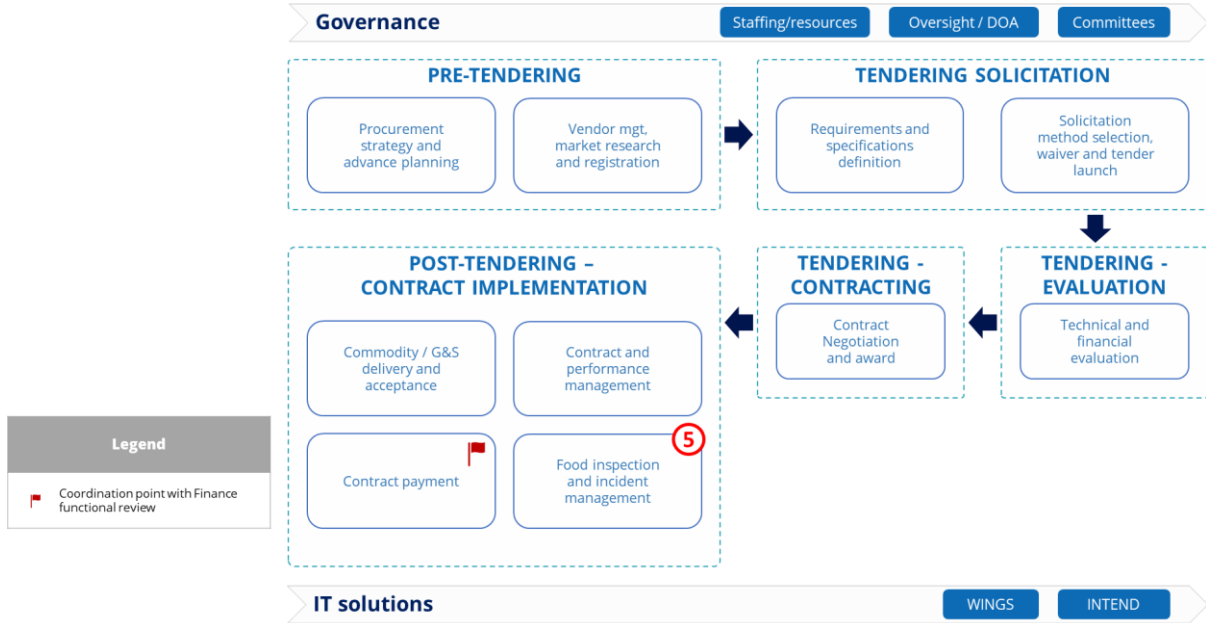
Governance

Staffing/resources

Oversight / DOA

Committees

PRE-TENDERING

Procurement strategy and advance planning

Vendor mgt, market research and registration

TENDERING SOLICITATION

Requirements and specifications definition

Solicitation method selection, waiver and tender launch

POST-TENDERING – CONTRACT IMPLEMENTATION

Commodity / G&S delivery and acceptance

Contract and performance management

Contract payment

5

Food inspection and incident management

TENDERING - CONTRACTING

Contract Negotiation and award

TENDERING - EVALUATION

Technical and financial evaluation

Legend

Coordination point with Finance functional review

IT solutions

WINGS

INTEND